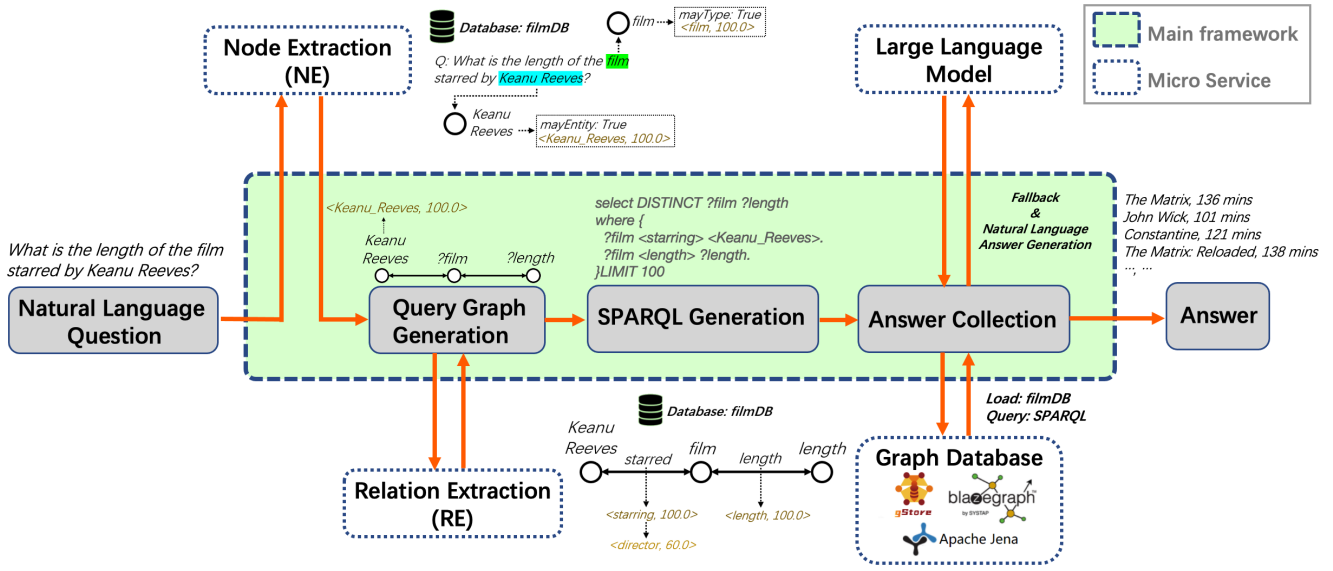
Main framework

Micro Service

Node Extraction (NE)

Database: filmDB

film

mayType: True <film, 100.0>

Q: What is the length of the film starred by Keanu Reeves?

Keanu Reeves

mayEntity: True <Keanu_Reeves, 100.0>

Large Language Model

<Keanu_Reeves, 100.0>

Keanu Reeves

?film

?length

select DISTINCT ?film ?length
where {
?film <starring> <Keanu_Reeves>.
?film <length> ?length.
}LIMIT 100

Fallback & Natural Language Answer Generation

The Matrix, 136 mins
John Wick, 101 mins
Constantine, 121 mins
The Matrix: Reloaded, 138 mins
..., ...

What is the length of the film starred by Keanu Reeves?

Natural Language Question

Query Graph Generation

SPARQL Generation

Answer Collection

Answer

Load: filmDB
Query: SPARQL

Database: filmDB

Keanu Reeves

starred

film

length

length

<starring, 100.0>

<director, 60.0>

<length, 100.0>

Relation Extraction (RE)

Graph Database

gStore

blazegraph by SYSTAP

Apache Jena